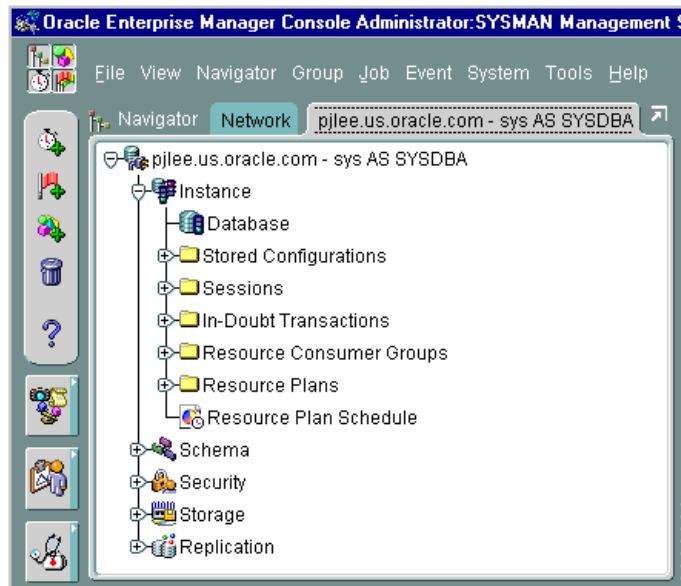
Oracle Enterprise Manager Console Administrator:SYSMAN Management S

File View Navigator Group Job Event System Tools Help

Navigator Network pjlee.us.oracle.com - sys AS SYSDBA

pjlee.us.oracle.com - sys AS SYSDBA
Instance
Database
Stored Configurations
Sessions
In-Doubt Transactions
Resource Consumer Groups
Resource Plans
Resource Plan Schedule
Schema
Security
Storage
Replication